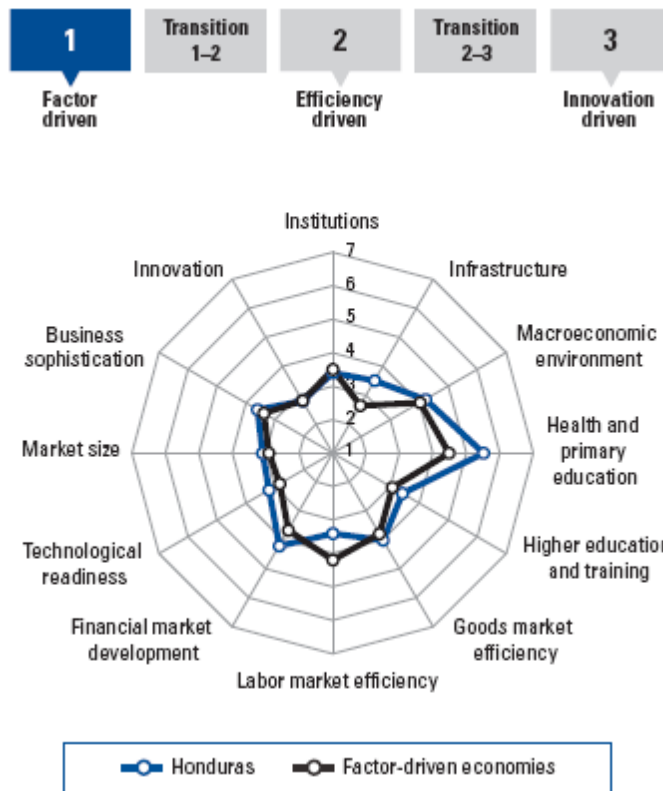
1
Transition 1–2
2
Transition 2–3
3

Factor driven
Efficiency driven
Innovation driven

Institutions
7
6
5
4
3
2
1
Infrastructure
Macroeconomic environment
Health and primary education
Higher education and training
Goods market efficiency
Labor market efficiency
Financial market development
Technological readiness
Market size
Business sophistication
Innovation

Honduras
Factor-driven economies